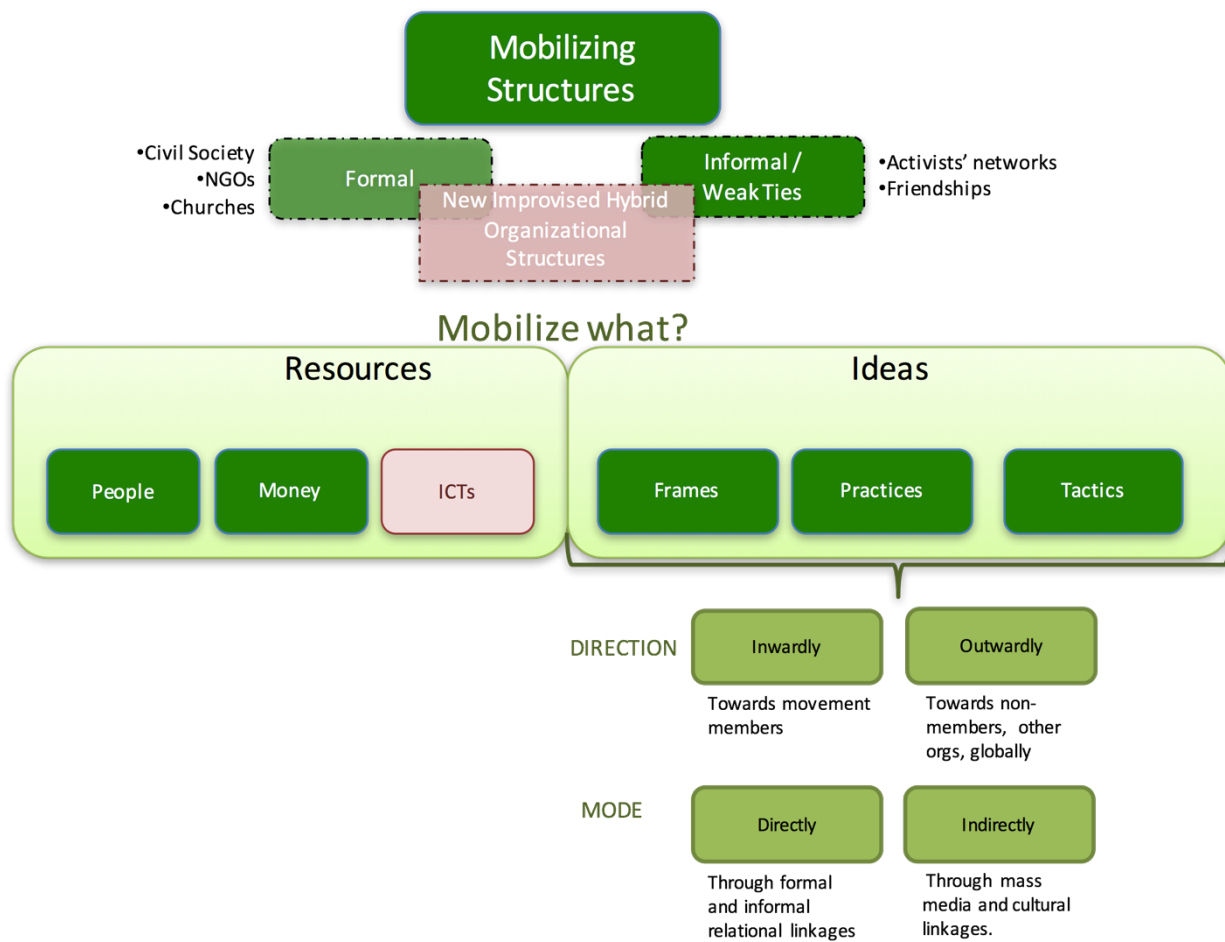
Mobilizing Structures

•Civil Society
•NGOs
•Churches

Formal

Informal / Weak Ties

•Activists' networks
•Friendships

New Improvised Hybrid Organizational Structures

Mobilize what?

Resources

People

Money

ICTs

Ideas

Frames

Practices

Tactics

DIRECTION

Inwardly

Towards movement members

Outwardly

Towards non-members, other orgs, globally

MODE

Directly

Through formal and informal relational linkages

Indirectly

Through mass media and cultural linkages.